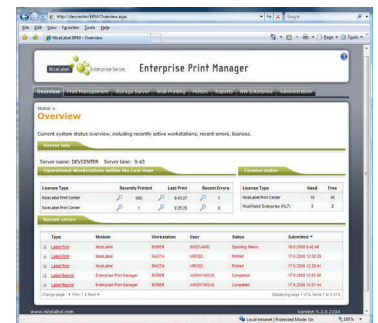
http://devcenter/EPM/Overview.aspx
Google
File Edit View Favorites Tools Help
NiceLabel EPM - Overview
Page Tools

NiceLabel Enterprise Series Enterprise Print Manager

Overview Print Management Storage Server Web Printing History Reports NW Enterprise Administration

Home >
Overview

Current system status overview, including recently active workstations, recent errors, licenses.

Server info
Server name: DEVCENTER Server time: 9:43

Operational Workstations within the last hour

| License Type | Recently Printed | Last Print | Recent Errors |
|---|---|---|---|
| NiceLabel Print Center | 395 | 8:43:27 | 6 |
| NiceLabel Print Center | 1 | 9:25:25 | 0 |

License status

| License Type | Used | Free |
|---|---|---|
| NiceLabel Print Center | 10 | 49 |
| NiceWatch Enterprise (NLT) | 3 | 3 |

Recent errors

| Type | Module | Workstation | User | Status | Submitted |
|---|---|---|---|---|---|
| Label Print | NiceLabel | ROBER | BOGTJAND | Spooling failure | 18.6.2009 9:42:48 |
| Label Print | NiceLabel | RASTA | USERO | Printed | 17.6.2009 12:50:29 |
| Label Print | NiceLabel | RASTA | USERO | Printed | 17.6.2009 12:50:41 |
| Label Print | Enterprise Print Manager | ROBER | ANONYMOUS | Completed | 17.6.2009 10:29:48 |
| Label Print | Enterprise Print Manager | ROBER | ANONYMOUS | Completed | 17.6.2009 10:01:54 |

Change page: 1 Prev 1 Next
Displaying page 1 of 2, items 1 to 5 of 6

www.nicelabel.com
Version 5.2.0.2184

Local intranet | Protected Mode: On
100%